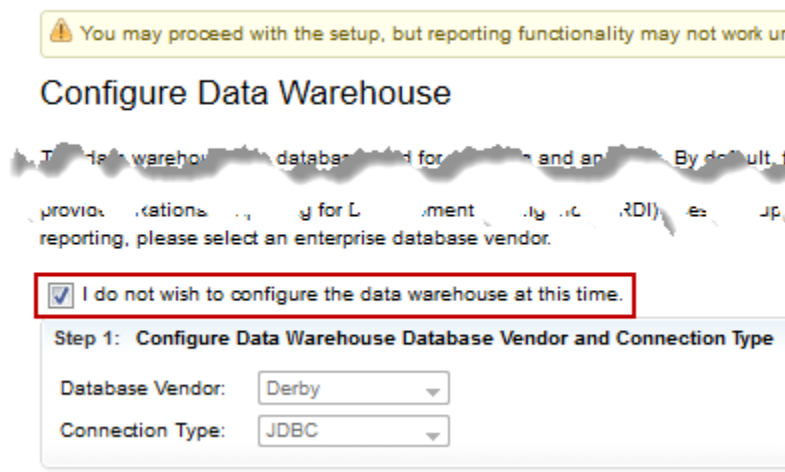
You may proceed with the setup, but reporting functionality may not work u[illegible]

Configure Data Warehouse

T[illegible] data warehou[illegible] database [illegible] for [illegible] and an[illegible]. By default, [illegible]

provid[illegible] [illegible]ations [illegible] for D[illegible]ment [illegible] RDI) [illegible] up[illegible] reporting, please select an enterprise database vendor.

I do not wish to configure the data warehouse at this time.

Step 1: Configure Data Warehouse Database Vendor and Connection Type

Database Vendor: Derby

Connection Type: JDBC